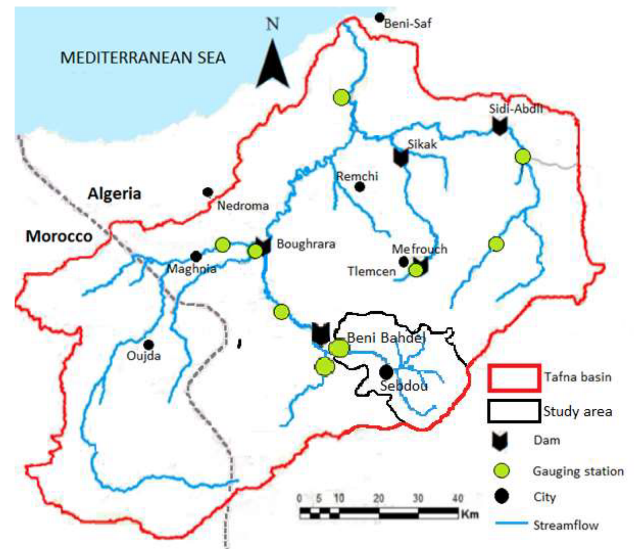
N

MEDITERRANEAN SEA

Beni-Saf

Sidi-Abdli

Sikak

Remchi

Algeria

Nedroma

Morocco

Boughrara

Mefrouch

Maghnia

Tlemcen

Oujda

Beni Bahdel

Sebdou

Tafna basin

Study area

Dam

Gauging station

City

Streamflow

0 5 10 20 30 40 Km